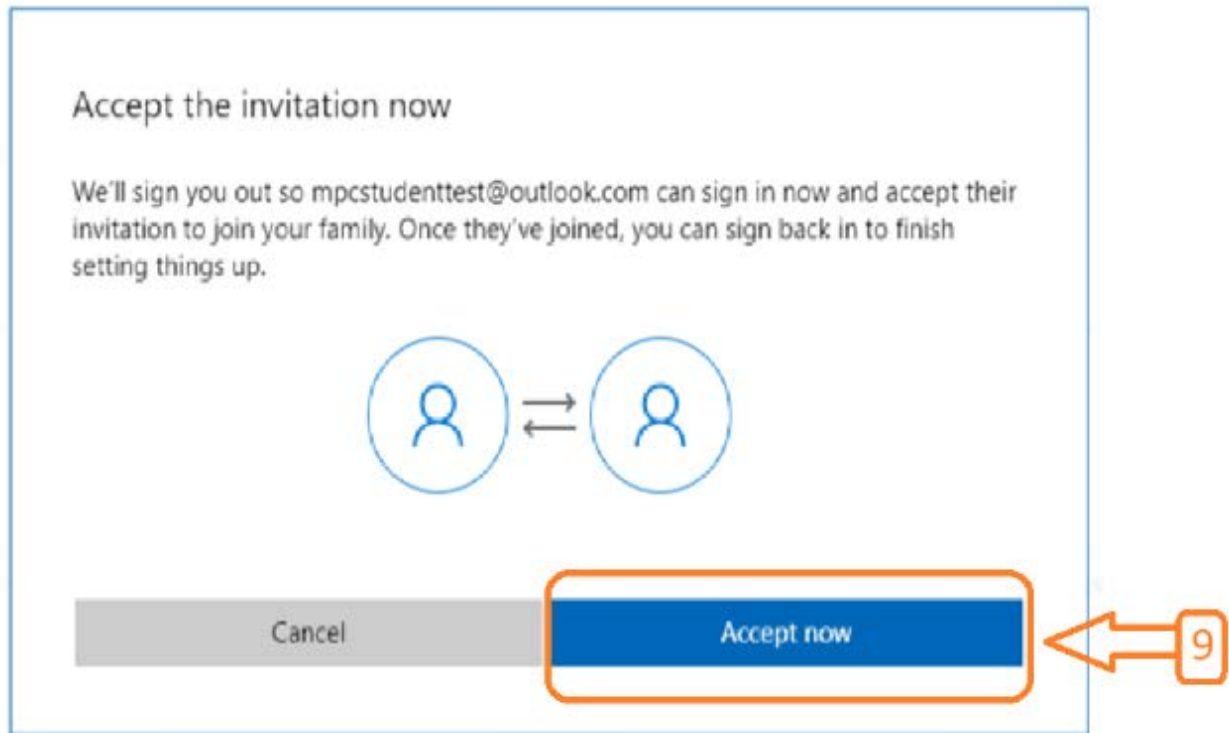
Accept the invitation now

We'll sign you out so mpcstudenttest@outlook.com can sign in now and accept their invitation to join your family. Once they've joined, you can sign back in to finish setting things up.

Cancel

Accept now

9